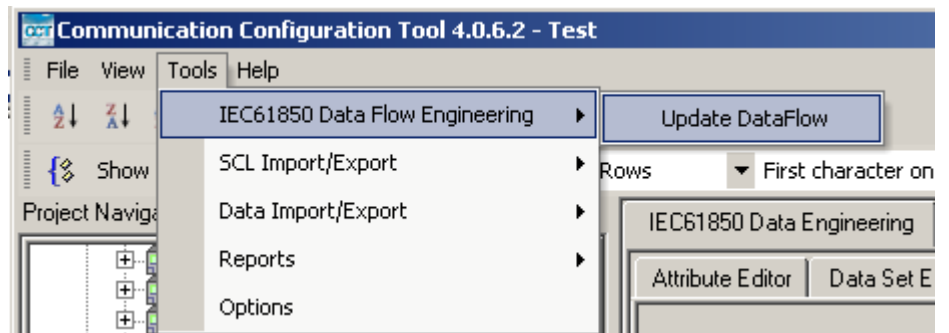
CCT Communication Configuration Tool 4.0.6.2 - Test

File View Tools Help

Show

Project Naviga

IEC61850 Data Flow Engineering

Update DataFlow

SCL Import/Export

Rows

First character on

Data Import/Export

IEC61850 Data Engineering

Reports

Attribute Editor

Data Set E

Options